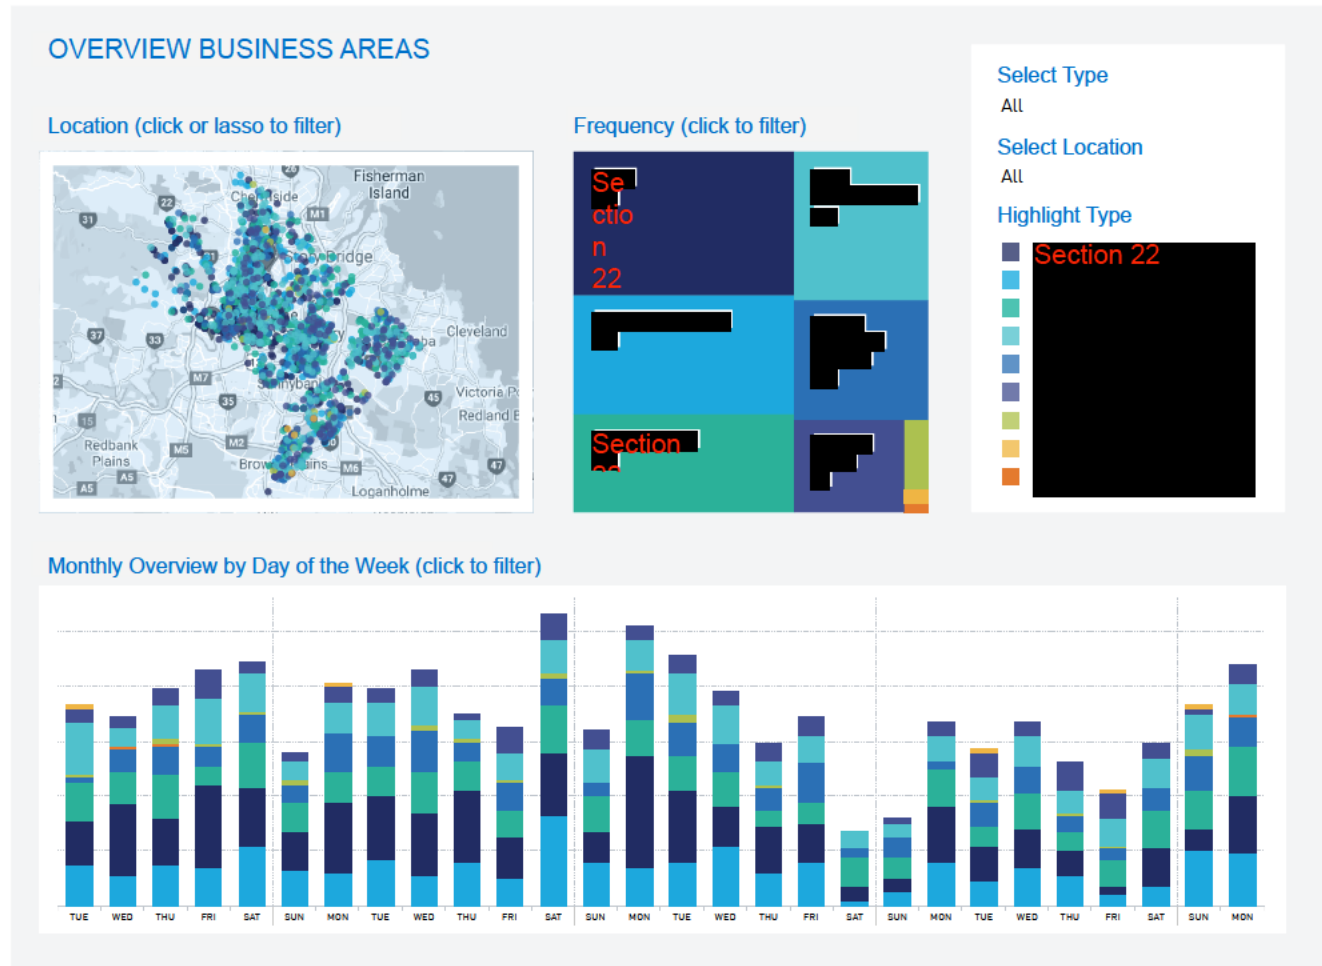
OVERVIEW BUSINESS AREAS

Location (click or lasso to filter)

Fisherman Island
Chermside
Stony Bridge
Cleveland
Sunnybank
Victoria Point
Redland Bay
Redbank Plains
Browns Plains
Loganholme
M1
M7
M2
M5
M6
A5
22
31
37
33
35
15
45
47
2
1

Frequency (click to filter)

Se
ctio
n
22

Section
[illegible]

Select Type
All

Select Location
All

Highlight Type
Section 22

Monthly Overview by Day of the Week (click to filter)

TUE WED THU FRI SAT SUN MON TUE WED THU FRI SAT SUN MON TUE WED THU FRI SAT SUN MON TUE WED THU FRI SAT SUN MON